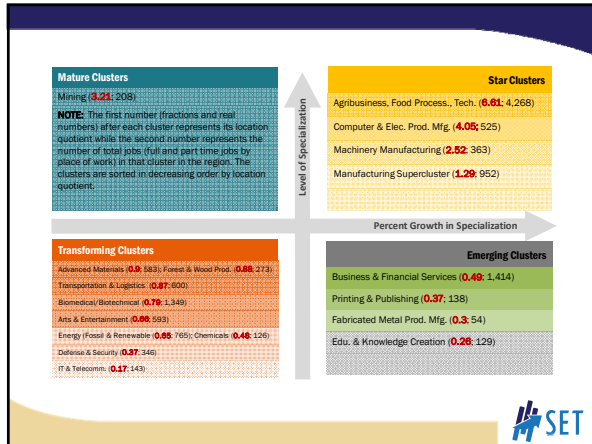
Mature Clusters

Mining (3.21; 208)

NOTE: The first number (fractions and real numbers) after each cluster represents its location quotient while the second number represents the number of total jobs (full and part time jobs by place of work) in that cluster in the region. The clusters are sorted in decreasing order by location quotient.

Level of Specialization

Star Clusters

Agribusiness, Food Process., Tech. (6.61; 4,268)

Computer & Elec. Prod. Mfg. (4.05; 525)

Machinery Manufacturing (2.52; 363)

Manufacturing Supercluster (1.29; 952)

Percent Growth in Specialization

Transforming Clusters

Advanced Materials (0.9; 583); Forest & Wood Prod. (0.68; 273)

Transportation & Logistics (0.87; 600)

Biomedical/Biotechnical (0.79; 1,349)

Arts & Entertainment (0.66; 593)

Energy (Fossil & Renewable (0.65; 765); Chemicals (0.46; 126)

Defense & Security (0.37; 346)

IT & Telecomm. (0.17; 143)

Emerging Clusters

Business & Financial Services (0.49; 1,414)

Printing & Publishing (0.37; 138)

Fabricated Metal Prod. Mfg. (0.3; 54)

Edu. & Knowledge Creation (0.26; 129)

SET